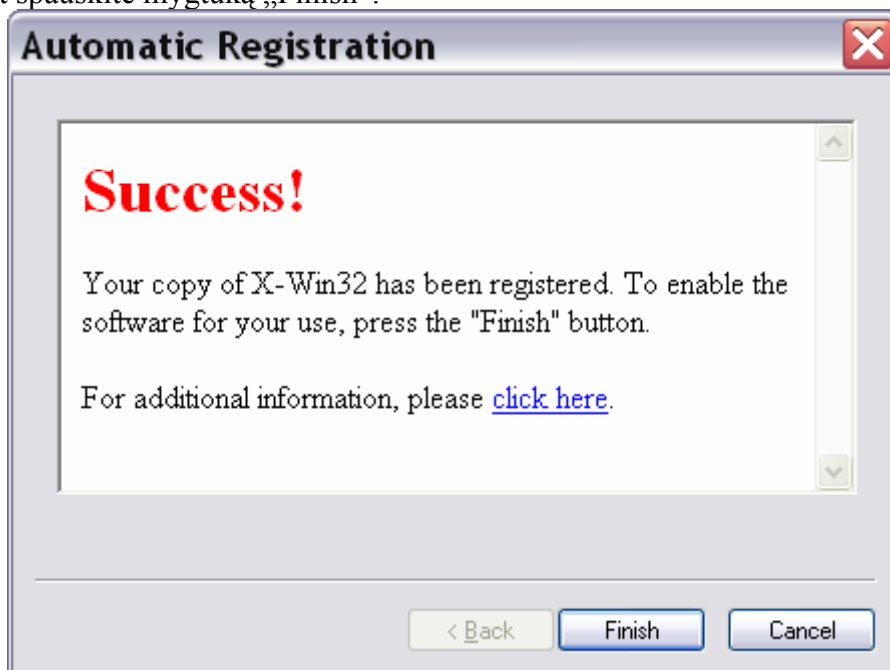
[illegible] spauskite mygtuką „Finish“.

Automatic Registration

Success!

Your copy of X-Win32 has been registered. To enable the software for your use, press the "Finish" button.

For additional information, please click here.

< Back

Finish

Cancel